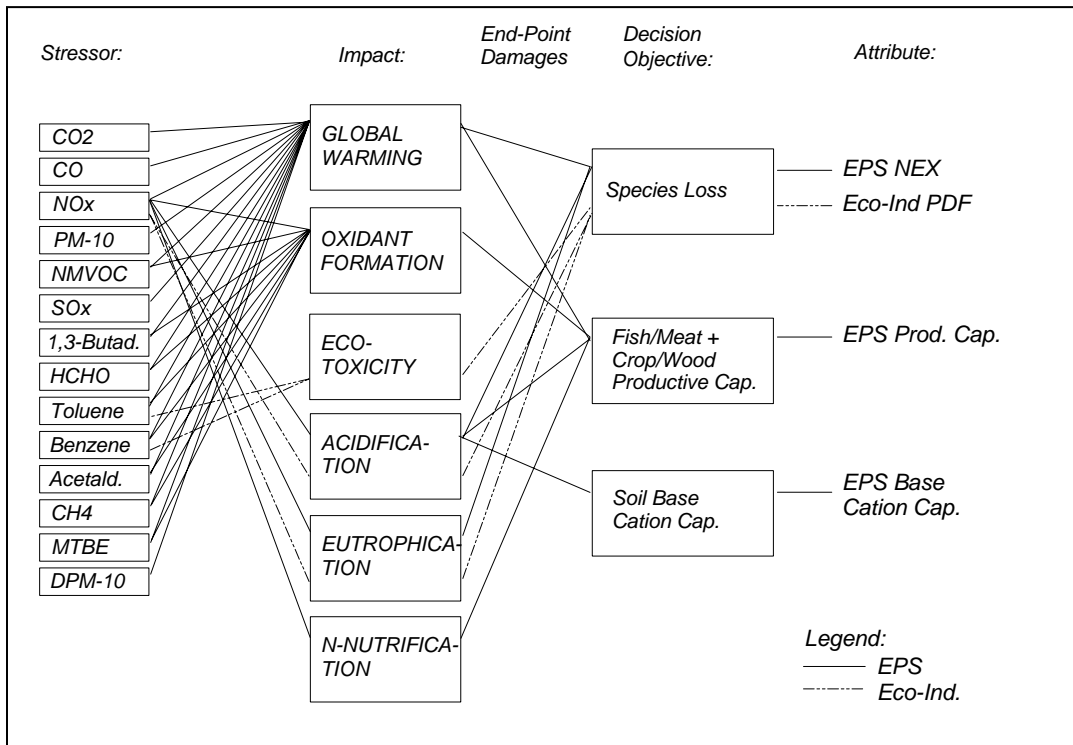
Stressor:

Impact:

End-Point Damages

Decision Objective:

Attribute:

CO2

CO

NOx

PM-10

NMVOC

SOx

1,3-Butad.

HCHO

Toluene

Benzene

Acetald.

CH4

MTBE

DPM-10

GLOBAL WARMING

OXIDANT FORMATION

ECO-TOXICITY

ACIDIFICATION

EUTROPHICATION

N-NUTRIFICATION

Species Loss

Fish/Meat + Crop/Wood Productive Cap.

Soil Base Cation Cap.

EPS NEX

Eco-Ind PDF

EPS Prod. Cap.

EPS Base Cation Cap.

Legend:

EPS

Eco-Ind.